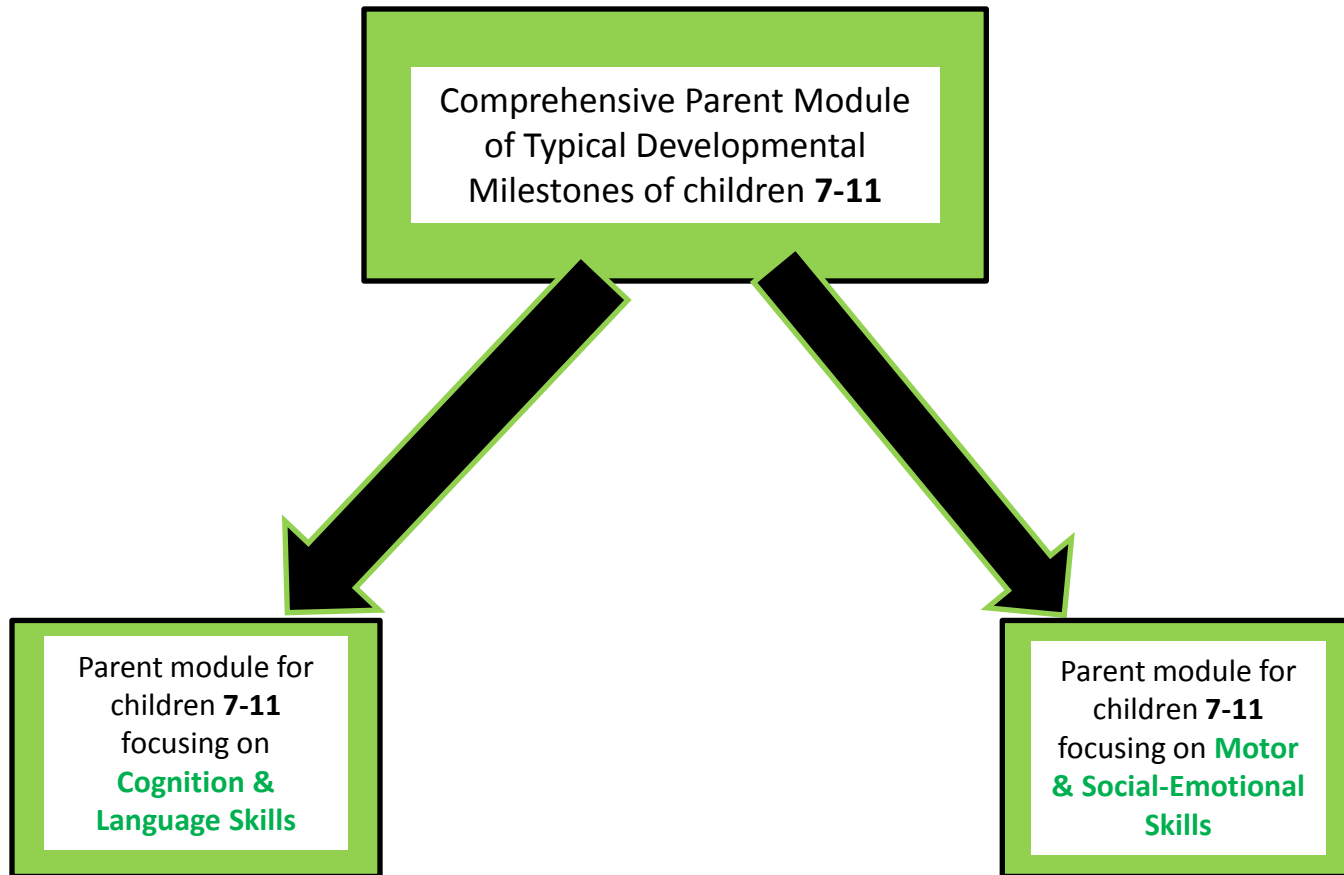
Comprehensive Parent Module of Typical Developmental Milestones of children **7-11**

Parent module for children **7-11** focusing on **Cognition & Language Skills**

Parent module for children **7-11** focusing on **Motor & Social-Emotional Skills**